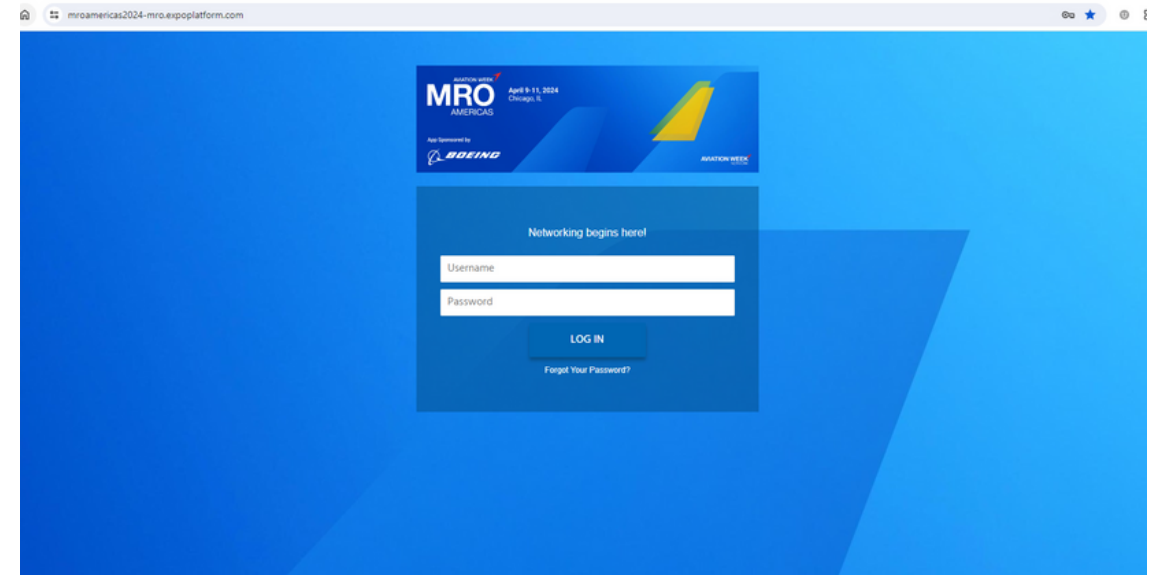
mroamericas2024-mro.expoplatform.com

AVIATION WEEK
MRO
AMERICAS
April 9-11, 2024
Chicago, IL
App Sponsored by
BOEING
AVIATION WEEK

Networking begins here!

Username

Password

LOG IN

Forgot Your Password?